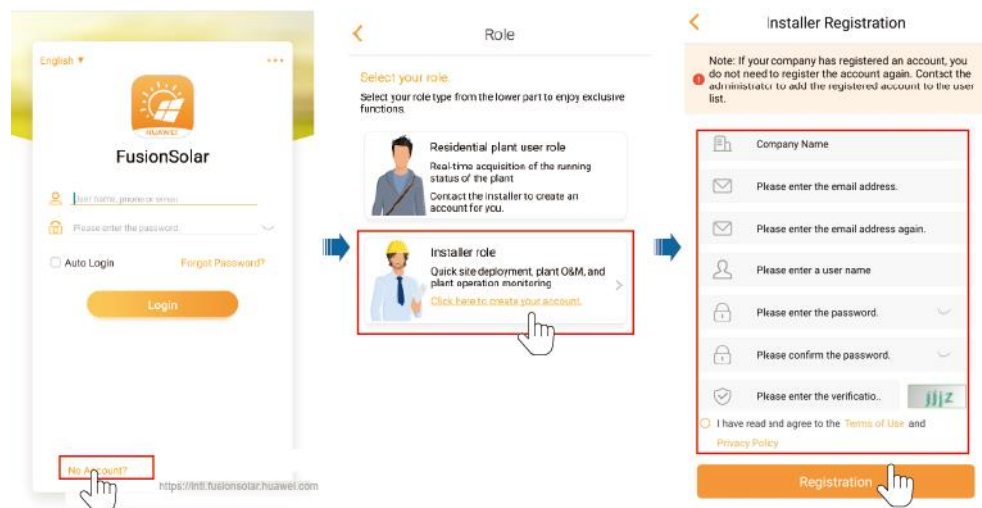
English ▾

HUAWEI

FusionSolar

User name, phone or email

Please enter the password.

Auto Login

Forgot Password?

Login

No Account?

https://intl.fusionsolar.huawei.com

Role

Select your role.

Select your role type from the lower part to enjoy exclusive functions.

Residential plant user role

Real-time acquisition of the running status of the plant

Contact the installer to create an account for you.

Installer role

Quick site deployment, plant O&M, and plant operation monitoring

Click here to create your account.

Installer Registration

Note: If your company has registered an account, you do not need to register the account again. Contact the administrator to add the registered account to the user list.

Company Name

Please enter the email address.

Please enter the email address again.

Please enter a user name

Please enter the password.

Please confirm the password.

Please enter the verificatio..

jljz

I have read and agree to the Terms of Use and Privacy Policy

Registration